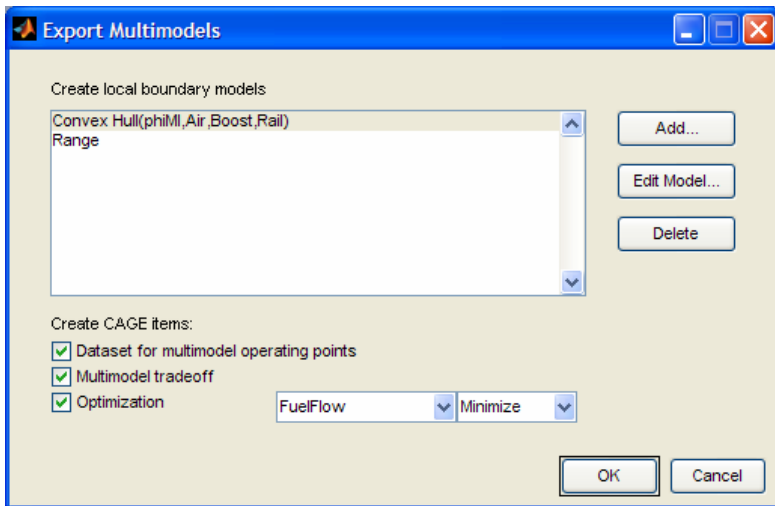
Export Multimodels

Create local boundary models

Convex Hull(phiMl,Air,Boost,Rail)
Range

Add...

Edit Model...

Delete

Create CAGE items:

Dataset for multimodel operating points

Multimodel tradeoff

Optimization

FuelFlow

Minimize

OK

Cancel